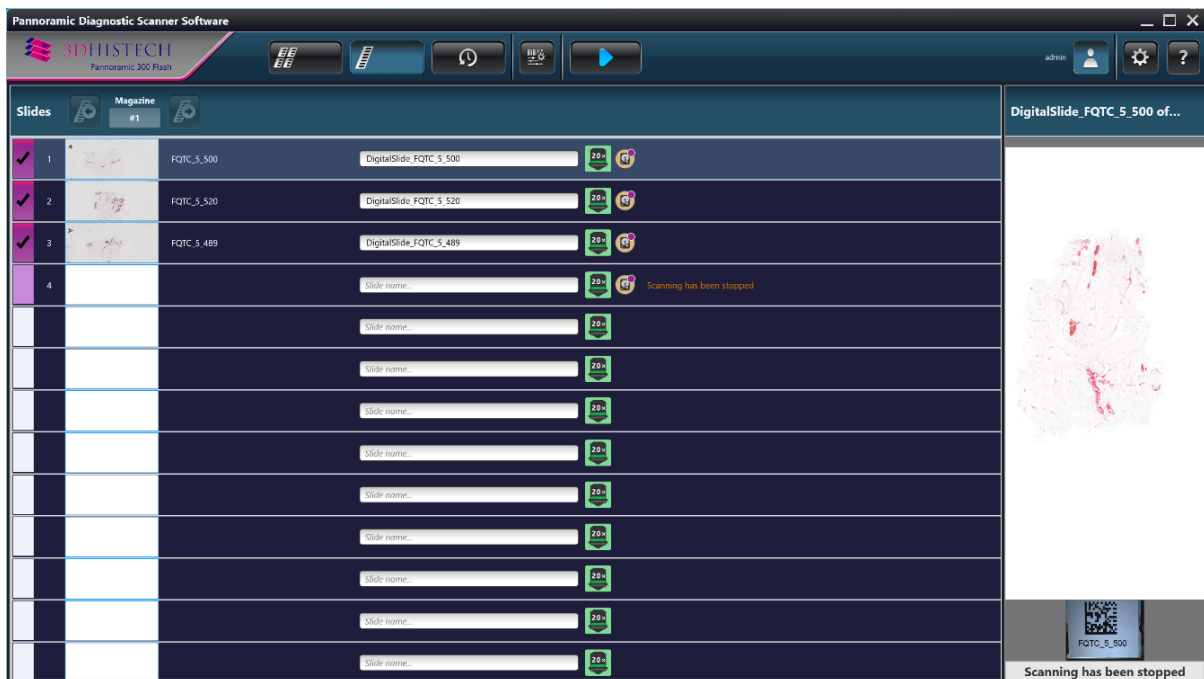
Pannoramic Diagnostic Scanner Software

3DHISTECH
Pannoramic 300 Flash

admin

?

Slides
Magazine
#1

DigitalSlide_FQTC_5_500 of...

1 FQTC_5_500 DigitalSlide_FQTC_5_500 20x
2 FQTC_5_520 DigitalSlide_FQTC_5_520 20x
3 FQTC_5_489 DigitalSlide_FQTC_5_489 20x
4 Slide name... 20x Scanning has been stopped
Slide name... 20x
Slide name... 20x
Slide name... 20x
Slide name... 20x
Slide name... 20x
Slide name... 20x
Slide name... 20x
Slide name... 20x
Slide name... 20x

FQTC_5_500
Scanning has been stopped